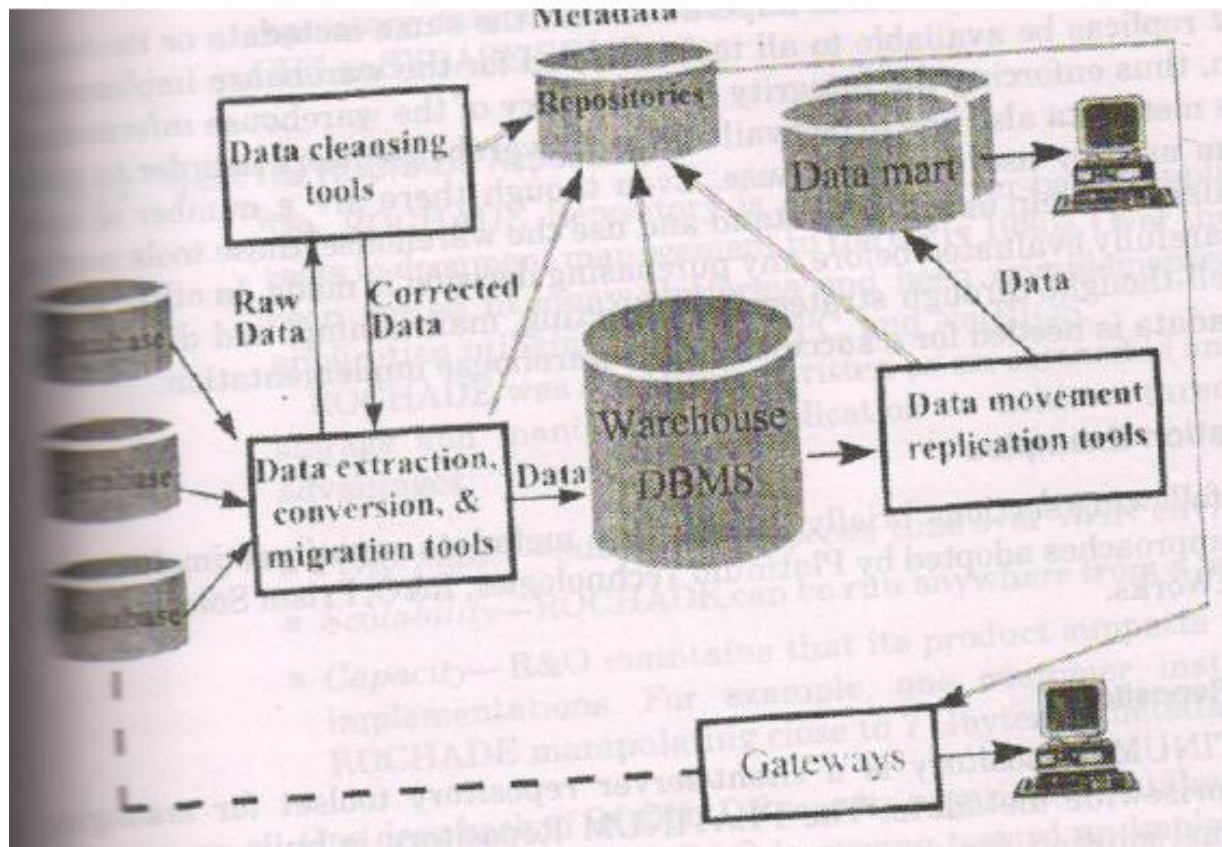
Metadata

Repositories

Data cleansing tools

Data mart

Raw Data

Corrected Data

Data

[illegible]base

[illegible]base

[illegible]base

Warehouse DBMS

Data movement replication tools

Data extraction, conversion, & migration tools

Data

Gateways